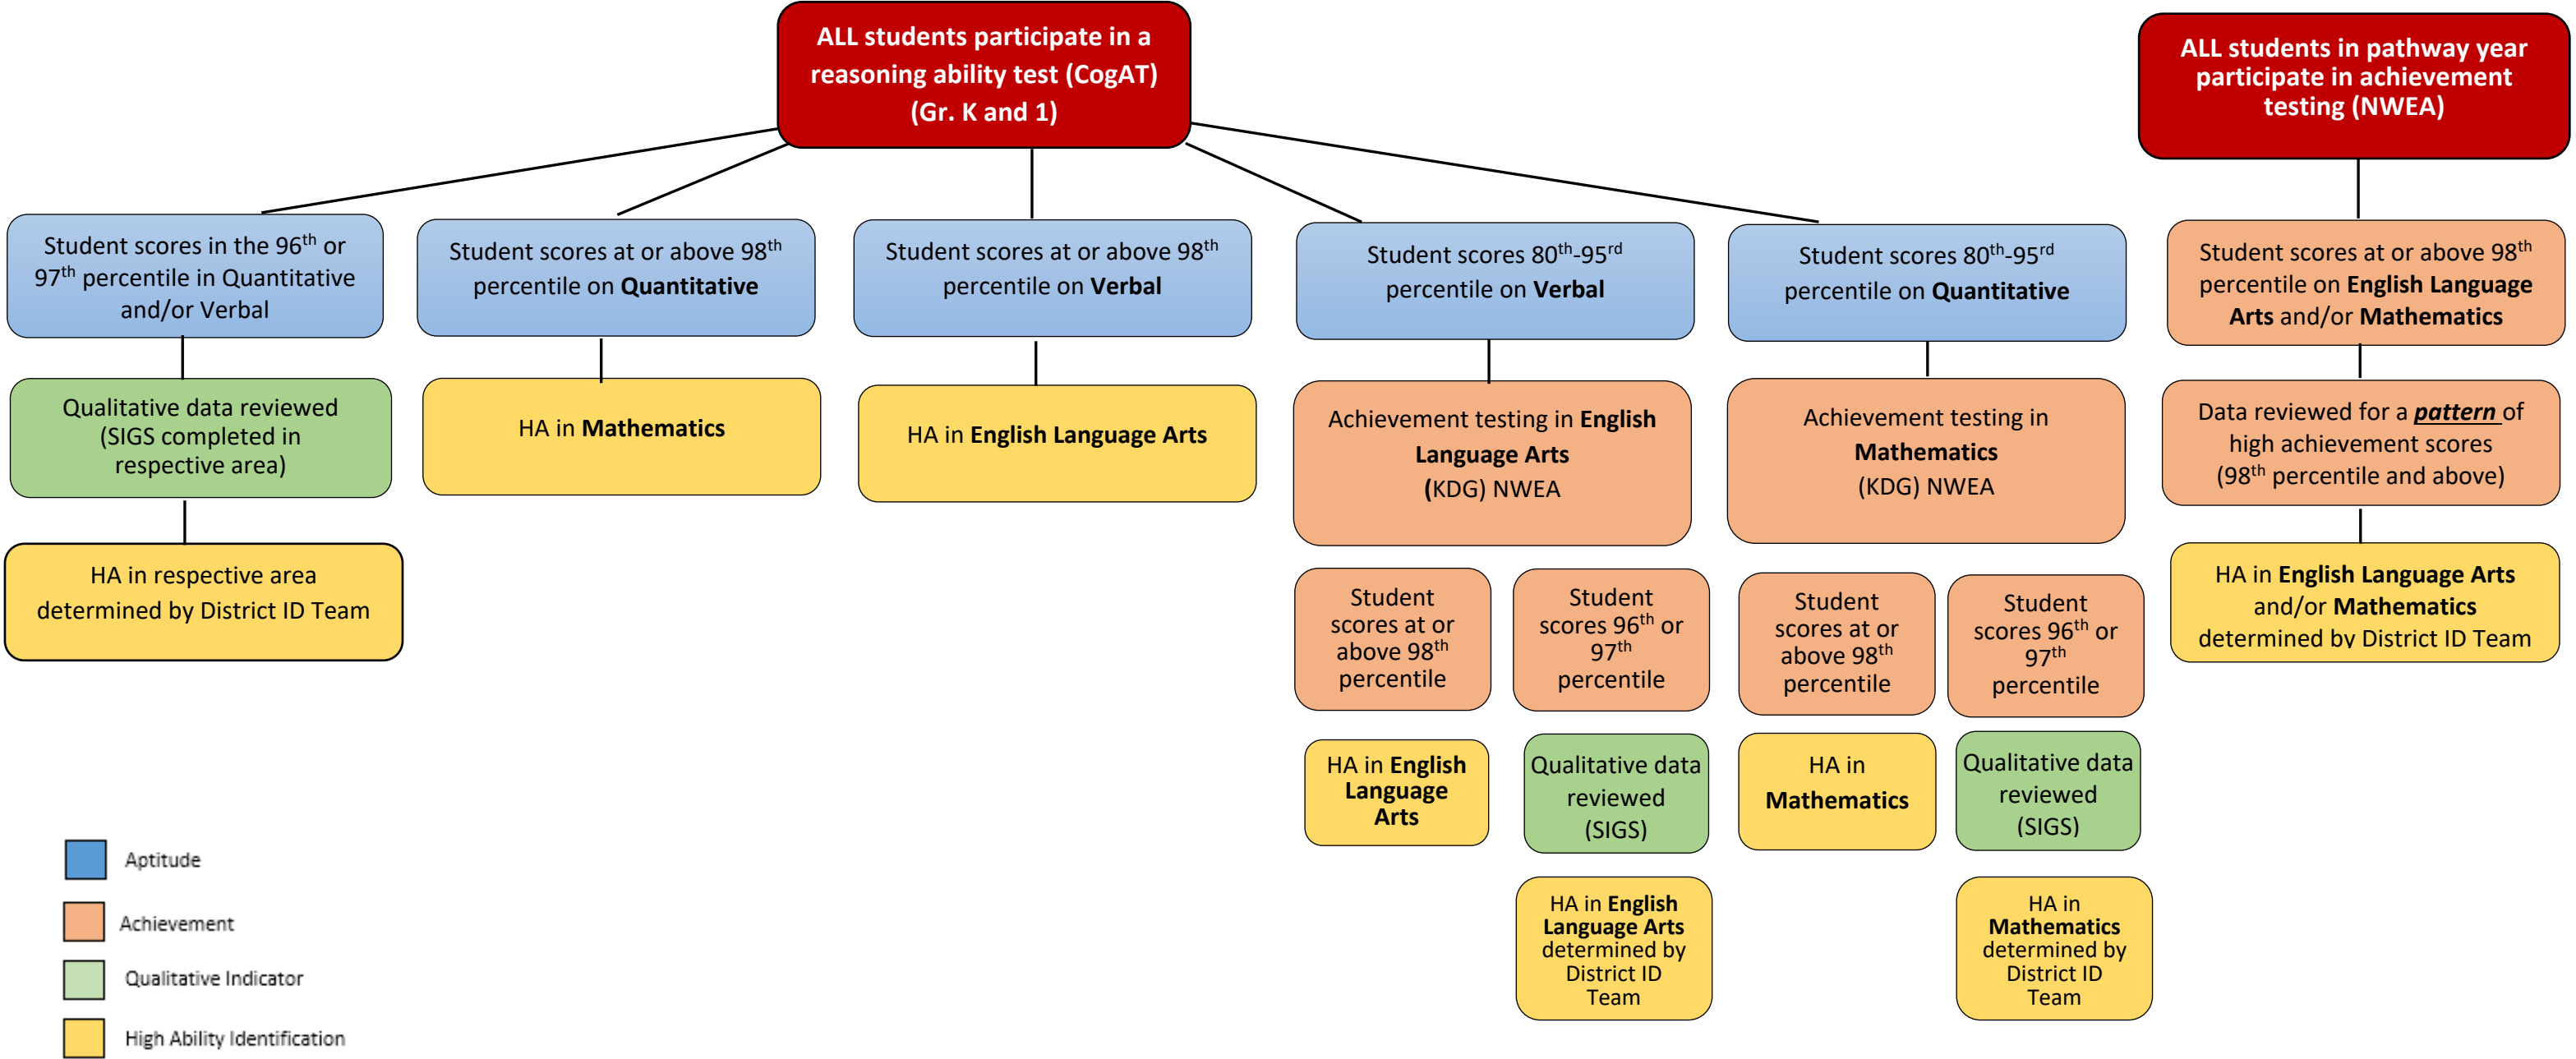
ALL students participate in a reasoning ability test (CogAT) (Gr. K and 1)

ALL students in pathway year participate in achievement testing (NWEA)

Student scores in the 96$^{th}$ or 97$^{th}$ percentile in Quantitative and/or Verbal

Qualitative data reviewed (SIGS completed in respective area)

HA in respective area determined by District ID Team

Student scores at or above 98$^{th}$ percentile on **Quantitative**

HA in **Mathematics**

Student scores at or above 98$^{th}$ percentile on **Verbal**

HA in **English Language Arts**

Student scores 80$^{th}$-95$^{rd}$ percentile on **Verbal**

Achievement testing in **English Language Arts** (KDG) NWEA

Student scores at or above 98$^{th}$ percentile

HA in **English Language Arts**

Student scores 96$^{th}$ or 97$^{th}$ percentile

Qualitative data reviewed (SIGS)

HA in **English Language Arts** determined by District ID Team

Student scores 80$^{th}$-95$^{rd}$ percentile on **Quantitative**

Achievement testing in **Mathematics** (KDG) NWEA

Student scores at or above 98$^{th}$ percentile

HA in **Mathematics**

Student scores 96$^{th}$ or 97$^{th}$ percentile

Qualitative data reviewed (SIGS)

HA in **Mathematics** determined by District ID Team

Student scores at or above 98$^{th}$ percentile on **English Language Arts** and/or **Mathematics**

Data reviewed for a ***pattern*** of high achievement scores (98$^{th}$ percentile and above)

HA in **English Language Arts** and/or **Mathematics** determined by District ID Team

Aptitude
Achievement
Qualitative Indicator
High Ability Identification